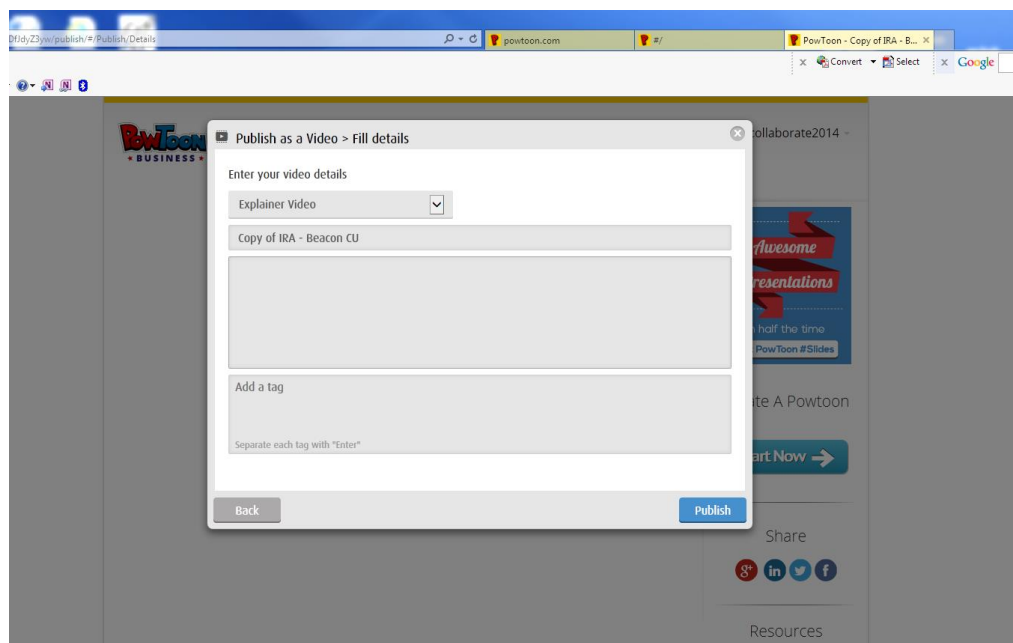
DfJdyZ3yw/publish/#/Publish/Details

powtoon.com

#/

PowToon - Copy of IRA - B...

Convert Select Google

PowToon BUSINESS

Publish as a Video > Fill details

ollaborate2014

Enter your video details

Explainer Video

Copy of IRA - Beacon CU

Add a tag

Separate each tag with "Enter"

Awesome

resentations

half the time

PowToon #Slides

te A Powtoon

art Now

Back

Publish

Share

Resources